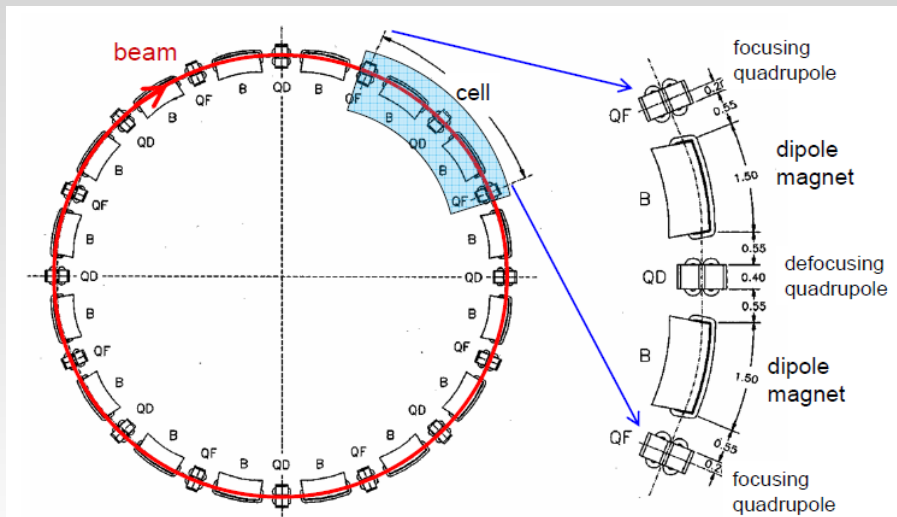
beam

QF B QD B QF

cell

QD B QF B QD B QF B QD B QF B QD B QF B QD B QF B QD B QF B QD B QF B

focusing quadrupole

QF

0.2

0.55

dipole magnet

B

1.50

0.55

defocusing quadrupole

QD

0.40

0.55

B

dipole magnet

1.50

0.55

QF

0.2

focusing quadrupole